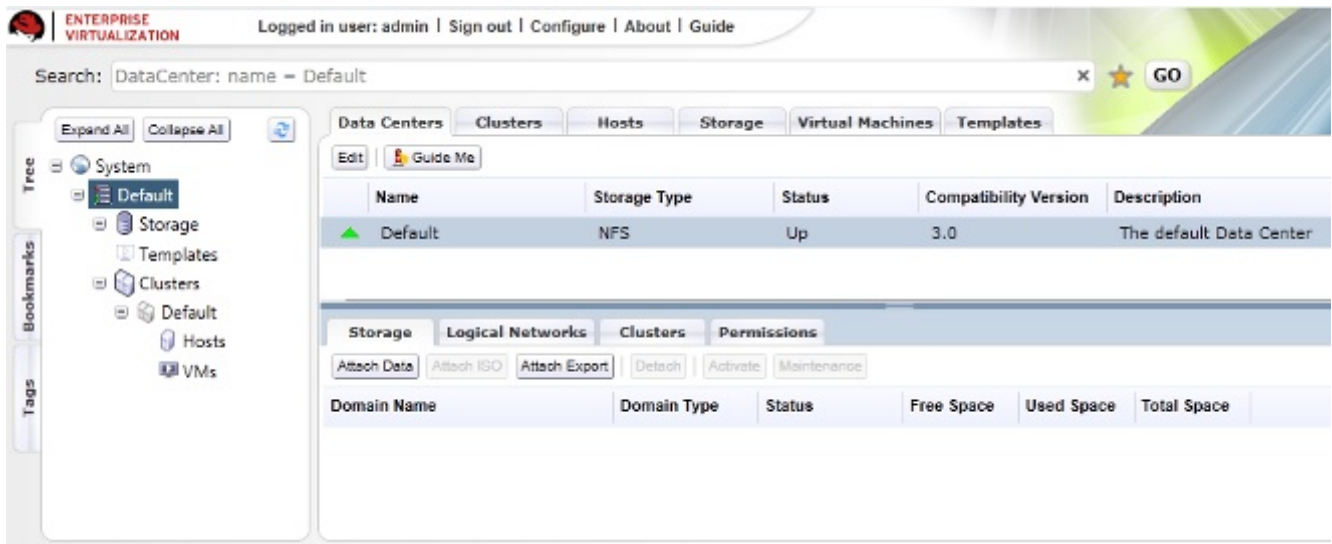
ENTERPRISE VIRTUALIZATION

Logged in user: admin | Sign out | Configure | About | Guide

Search: DataCenter: name = Default

× GO

Tree

Bookmarks

Tags

Expand All Collapse All

System
Default
Storage
Templates
Clusters
Default
Hosts
VMs

Data Centers | Clusters | Hosts | Storage | Virtual Machines | Templates

Edit | Guide Me

| Name | Storage Type | Status | Compatibility Version | Description |
|---|---|---|---|---|
| Default | NFS | Up | 3.0 | The default Data Center |

Storage | Logical Networks | Clusters | Permissions

Attach Data | Attach ISO | Attach Export | Detach | Activate | Maintenance

| Domain Name | Domain Type | Status | Free Space | Used Space | Total Space |
|---|---|---|---|---|---|